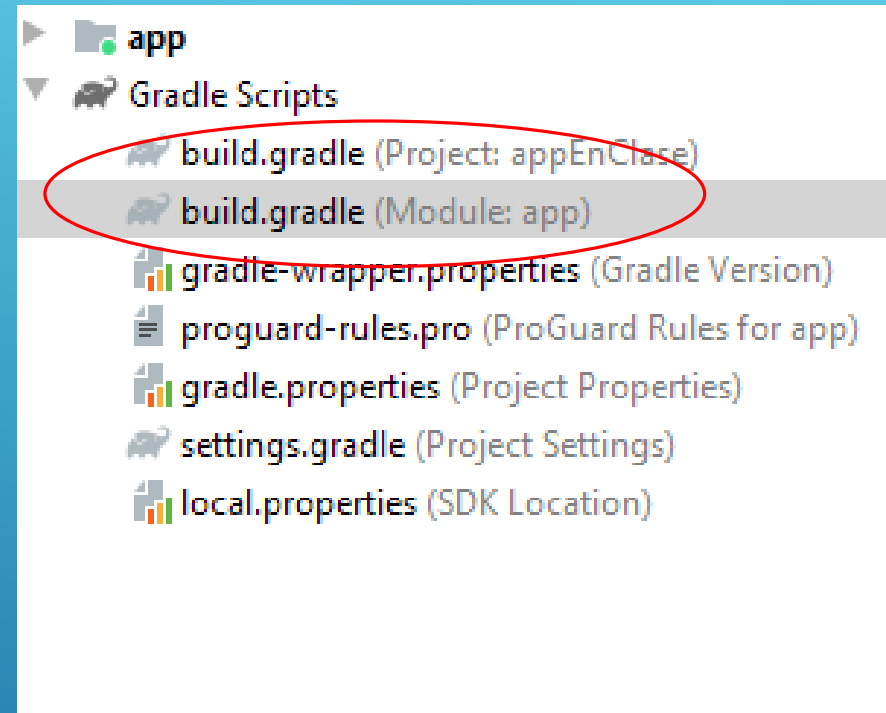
app
Gradle Scripts
build.gradle (Project: appEnClase)
build.gradle (Module: app)
gradle-wrapper.properties (Gradle Version)
proguard-rules.pro (ProGuard Rules for app)
gradle.properties (Project Properties)
settings.gradle (Project Settings)
local.properties (SDK Location)